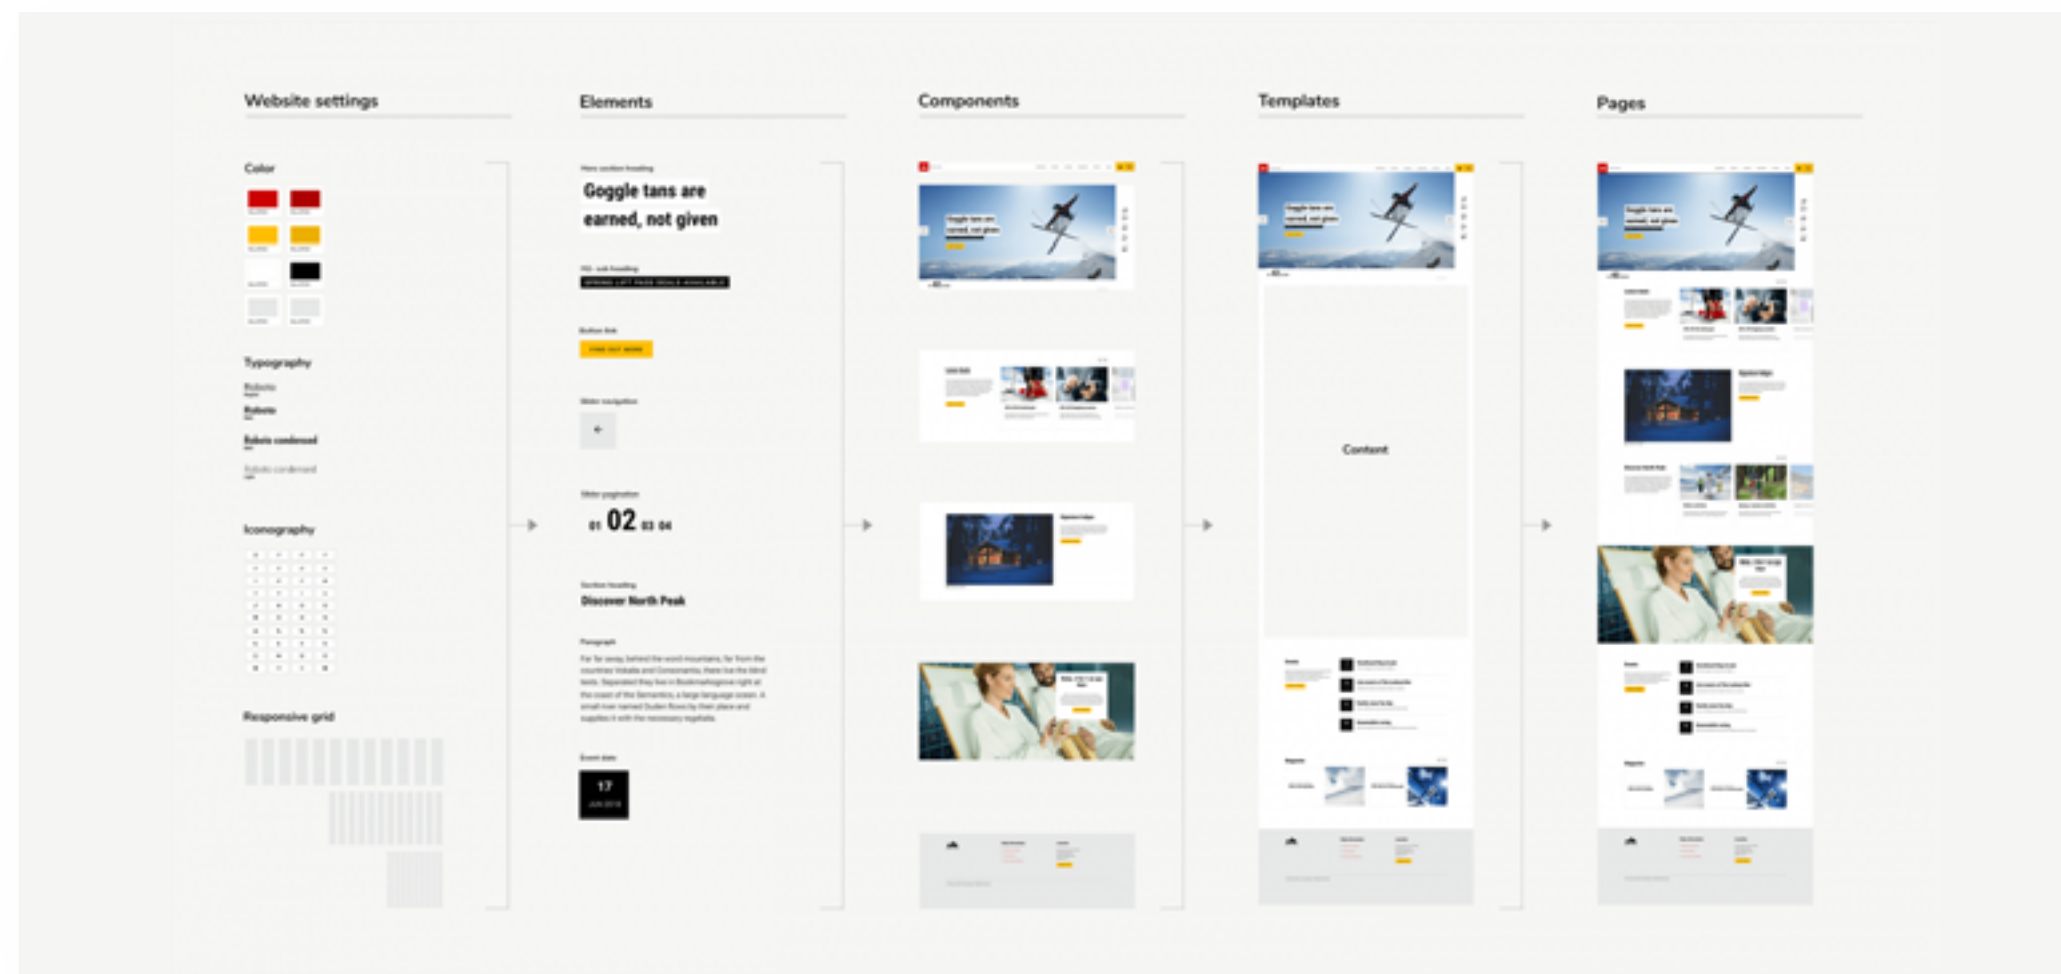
Website settings

Color

Typography

Roboto

Roboto

Roboto condensed

Roboto condensed

Iconography

Responsive grid

Elements

Hero section heading

Goggle tans are earned, not given

Button link

Slider navigation

Slider pagination

01 02 03 04

Section heading

Discover North Peak

Paragraph

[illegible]

Event date

17

Components

Goggle tans are earned, not given

Templates

Goggle tans are earned, not given

Content

Pages

Goggle tans are earned, not given